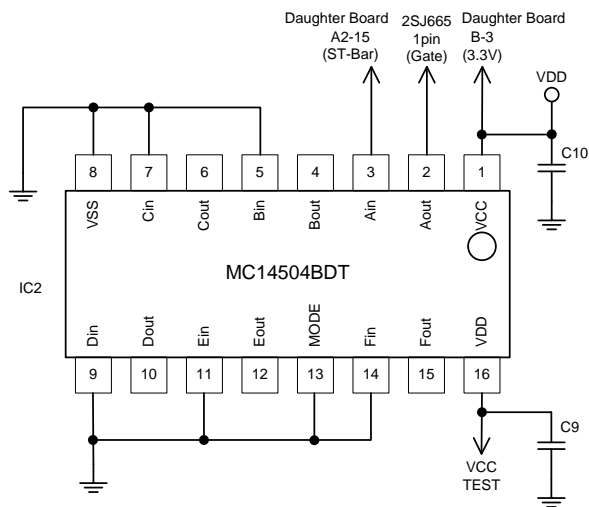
Daughter Board A2-15 (ST-Bar)

2SJ665 1pin (Gate)

Daughter Board B-3 (3.3V)

VDD

C10

8 7 6 5 4 3 2 1

VSS Cin Cout Bin Bout Ain Aout VCC

IC2

MC14504BDT

Din Dout Ein Eout MODE Fin Fout VDD

9 10 11 12 13 14 15 16

C9

VCC TEST